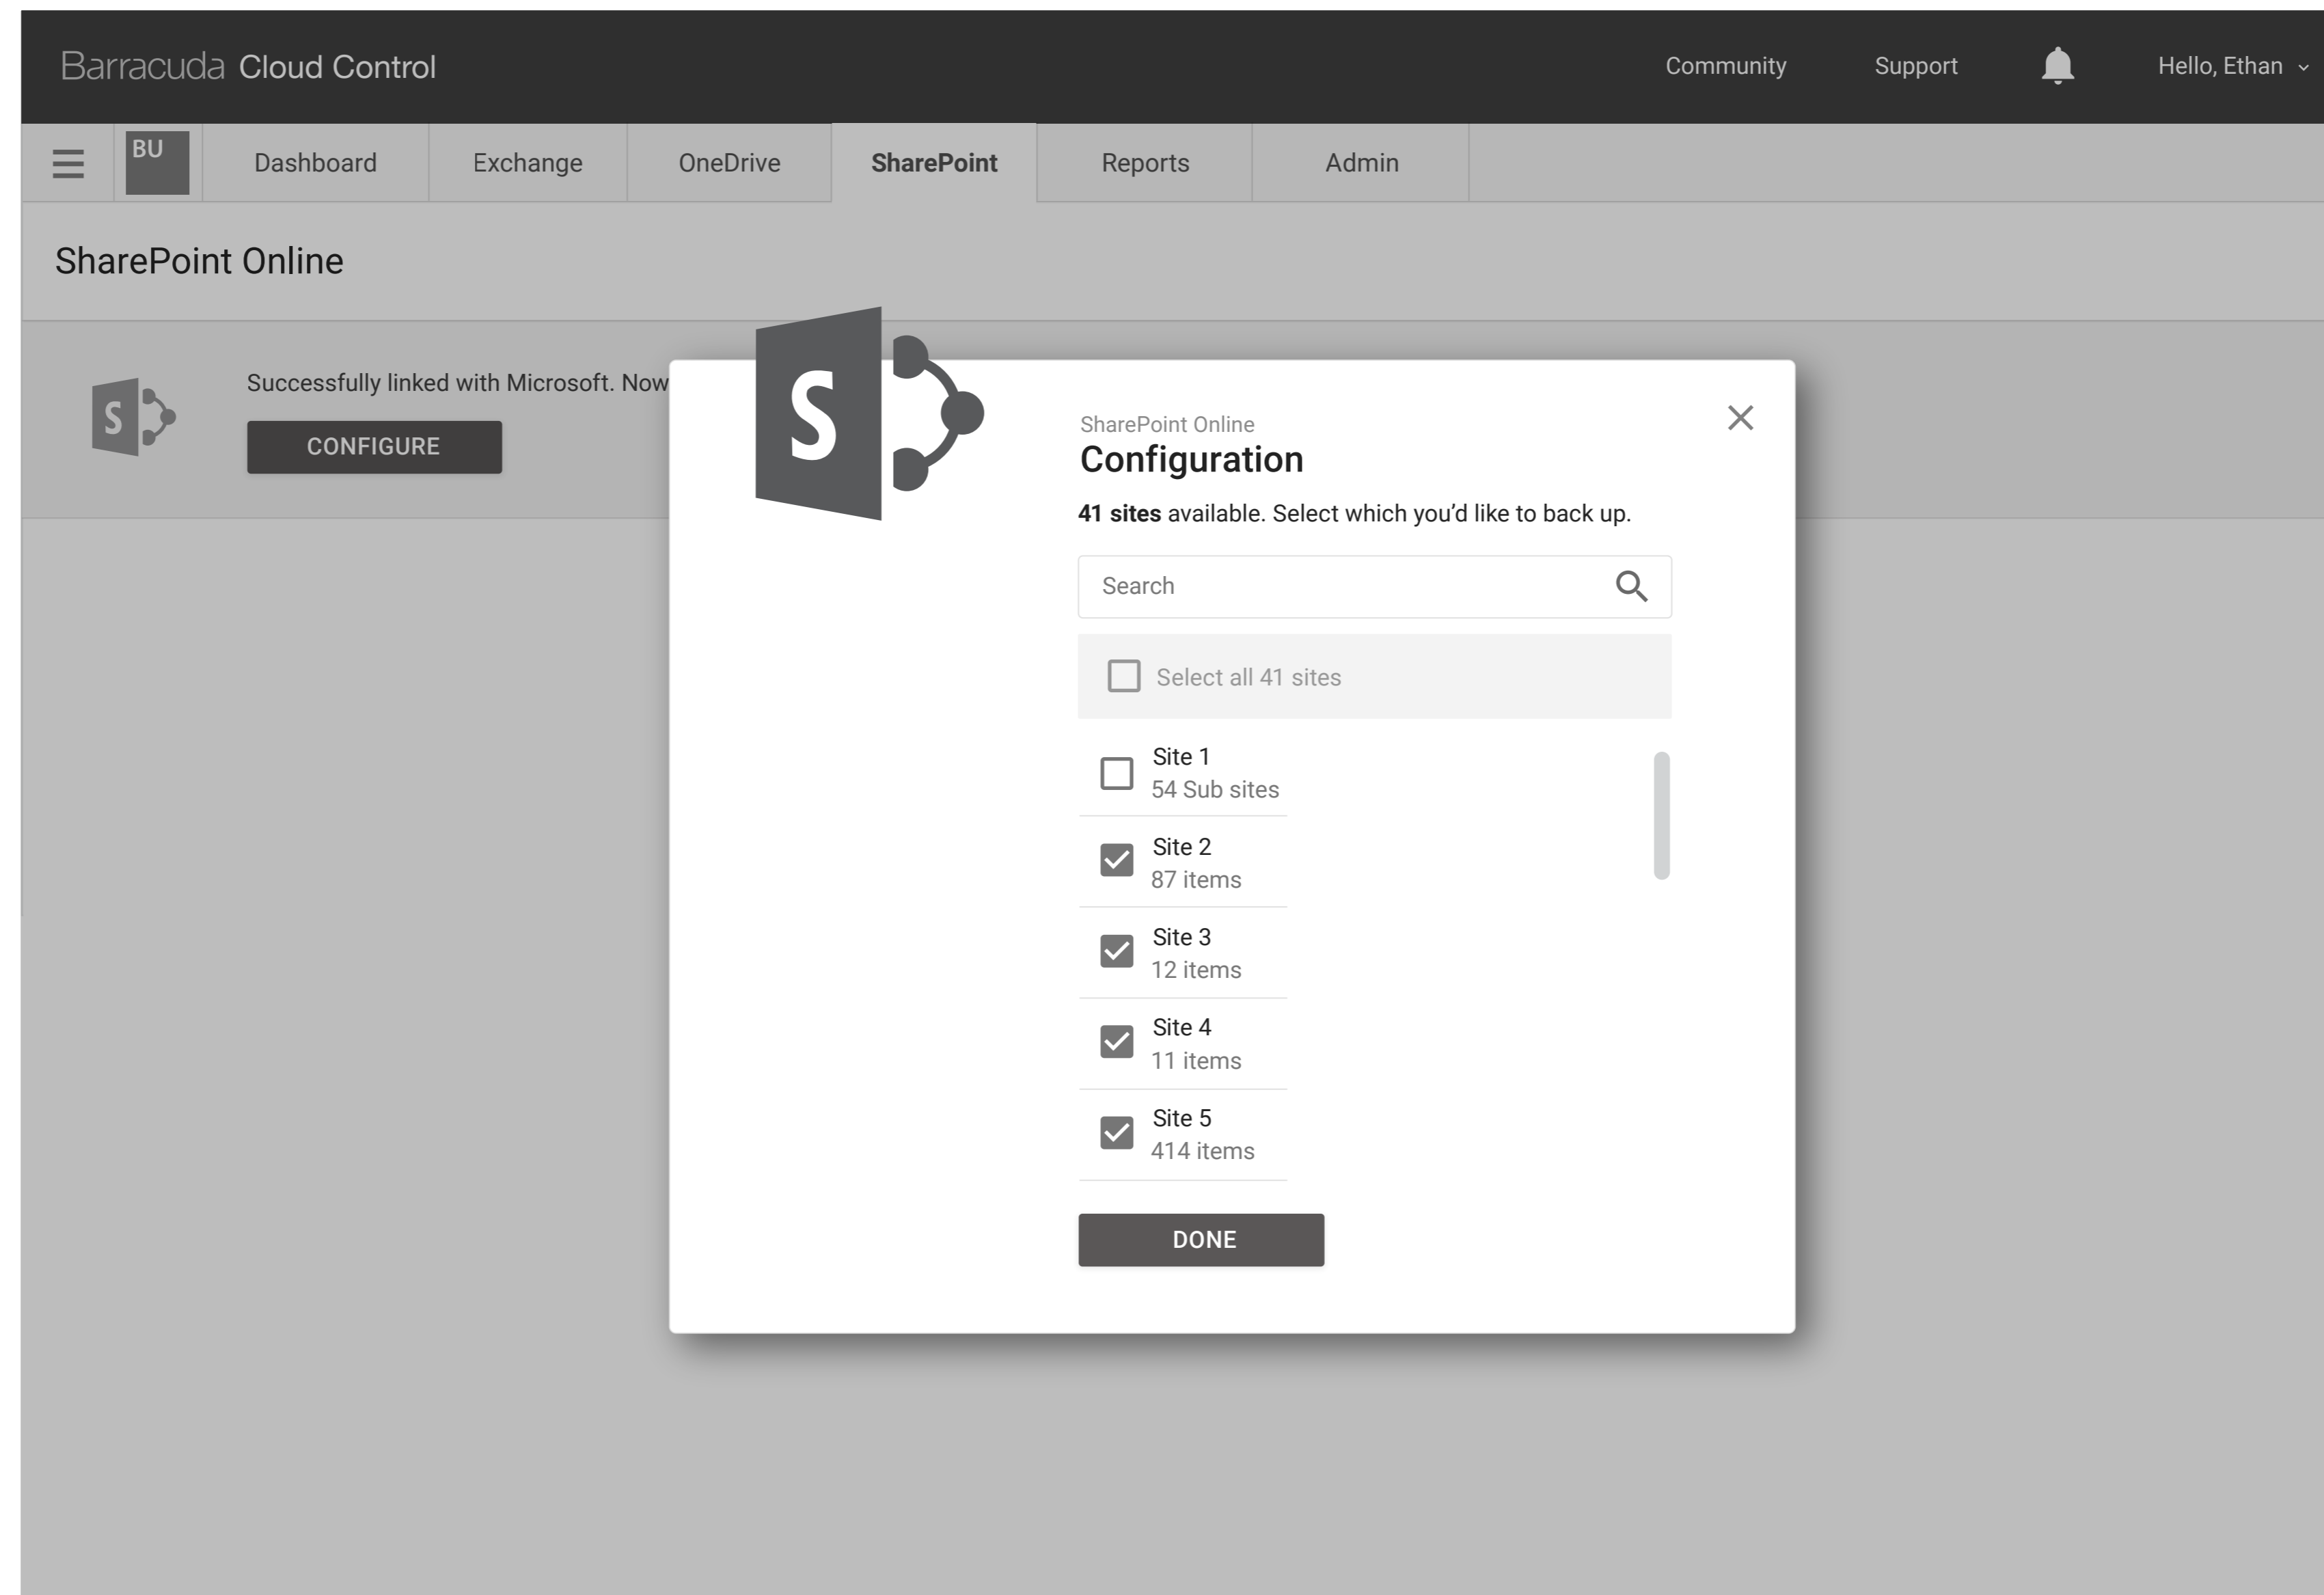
Barracuda Cloud Control

Community Support Hello, Ethan

BU

Dashboard Exchange OneDrive SharePoint Reports Admin

SharePoint Online

S

Successfully linked with Microsoft. Now

CONFIGURE

S

SharePoint Online

Configuration

**41 sites** available. Select which you'd like to back up.

Search

Select all 41 sites

Site 1
54 Sub sites

Site 2
87 items

Site 3
12 items

Site 4
11 items

Site 5
414 items

DONE